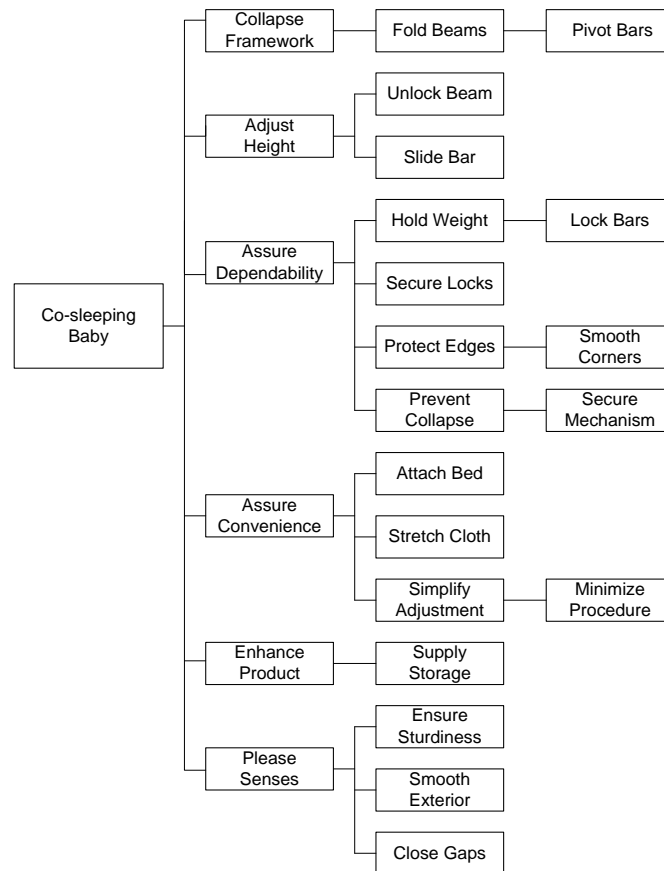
Co-sleeping Baby

Collapse Framework
Fold Beams
Pivot Bars

Adjust Height
Unlock Beam
Slide Bar

Assure Dependability
Hold Weight
Lock Bars
Secure Locks
Protect Edges
Smooth Corners
Prevent Collapse
Secure Mechanism

Assure Convenience
Attach Bed
Stretch Cloth
Simplify Adjustment
Minimize Procedure

Enhance Product
Supply Storage

Please Senses
Ensure Sturdiness
Smooth Exterior
Close Gaps